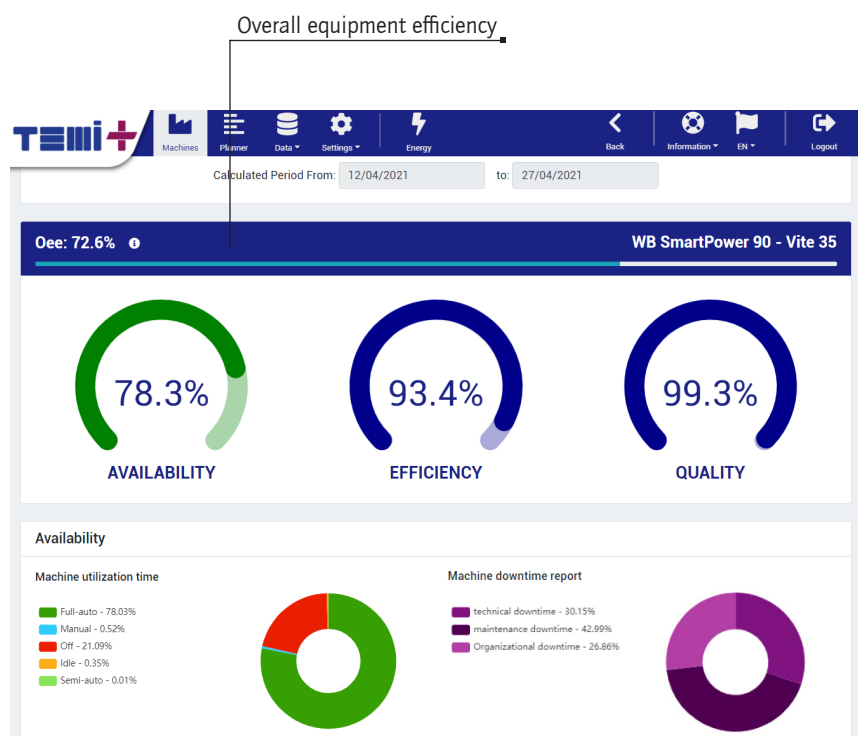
Overall equipment efficiency

TEMI+

Machines Planner Data Settings Energy Back Information EN Logout

Calculated Period From: 12/04/2021 to: 27/04/2021

Oee: 72.6%

WB SmartPower 90 - Vite 35

78.3%
AVAILABILITY

93.4%
EFFICIENCY

99.3%
QUALITY

Availability

Machine utilization time

Full-auto - 78.03%
Manual - 0.52%
Off - 21.09%
Idle - 0.35%
Semi-auto - 0.01%

Machine downtime report

technical downtime - 30.15%
maintenance downtime - 42.99%
Organizational downtime - 26.86%